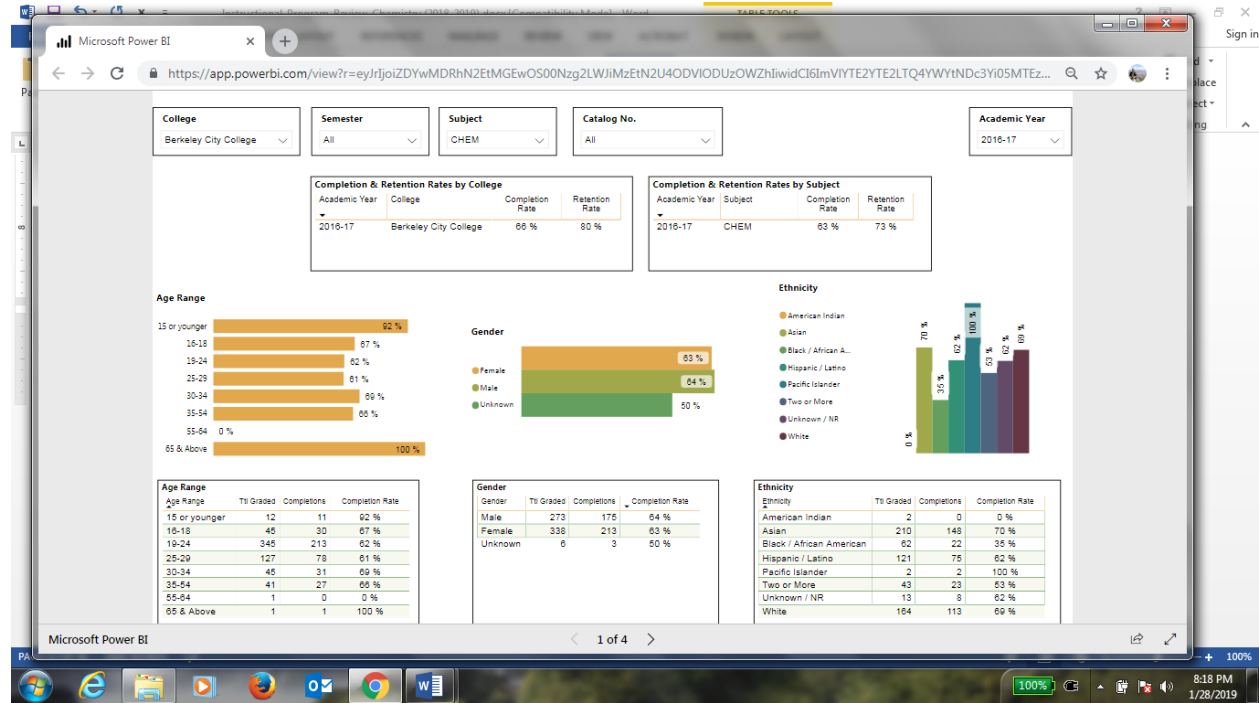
Instructional Program Review: Chemistry (2018-2019).docx [Compatibility Mode] - Word

TABLE TOOLS

Sign in

Microsoft Power BI

https://app.powerbi.com/view?r=eyJrIjoiZDYwMDRhN2EtMGEwOS00Nzg2LWJiMzEtN2U4ODVlODUzOWZhIiwidCI6ImVlYTE2YTE2LTQ4YWYtNDc3Yi05MTEz...

College
Berkeley City College

Semester
All

Subject
CHEM

Catalog No.
All

Academic Year
2016-17

Completion & Retention Rates by College

| Academic Year | College | Completion Rate | Retention Rate |
|---|---|---|---|
| 2016-17 | Berkeley City College | 66 % | 80 % |

Completion & Retention Rates by Subject

| Academic Year | Subject | Completion Rate | Retention Rate |
|---|---|---|---|
| 2016-17 | CHEM | 63 % | 73 % |

Age Range

15 or younger 92 %
16-18 67 %
19-24 62 %
25-29 61 %
30-34 69 %
35-54 66 %
55-64 0 %
65 & Above 100 %

Gender

Female 63 %
Male 64 %
Unknown 50 %

Ethnicity

American Indian
Asian
Black / African A...
Hispanic / Latino
Pacific Islander
Two or More
Unknown / NR
White

0 % 70 % 35 % 62 % 100 % 53 % 62 % 69 %

Age Range

| Age Range | Ttl Graded | Completions | Completion Rate |
|---|---|---|---|
| 15 or younger | 12 | 11 | 92 % |
| 16-18 | 45 | 30 | 67 % |
| 19-24 | 345 | 213 | 62 % |
| 25-29 | 127 | 78 | 61 % |
| 30-34 | 45 | 31 | 69 % |
| 35-54 | 41 | 27 | 66 % |
| 55-64 | 1 | 0 | 0 % |
| 65 & Above | 1 | 1 | 100 % |

Gender

| Gender | Ttl Graded | Completions | Completion Rate |
|---|---|---|---|
| Male | 273 | 175 | 64 % |
| Female | 338 | 213 | 63 % |
| Unknown | 6 | 3 | 50 % |

Ethnicity

| Ethnicity | Ttl Graded | Completions | Completion Rate |
|---|---|---|---|
| American Indian | 2 | 0 | 0 % |
| Asian | 210 | 148 | 70 % |
| Black / African American | 62 | 22 | 35 % |
| Hispanic / Latino | 121 | 75 | 62 % |
| Pacific Islander | 2 | 2 | 100 % |
| Two or More | 43 | 23 | 53 % |
| Unknown / NR | 13 | 8 | 62 % |
| White | 164 | 113 | 69 % |

Microsoft Power BI

1 of 4

100%

100%

8:18 PM
1/28/2019